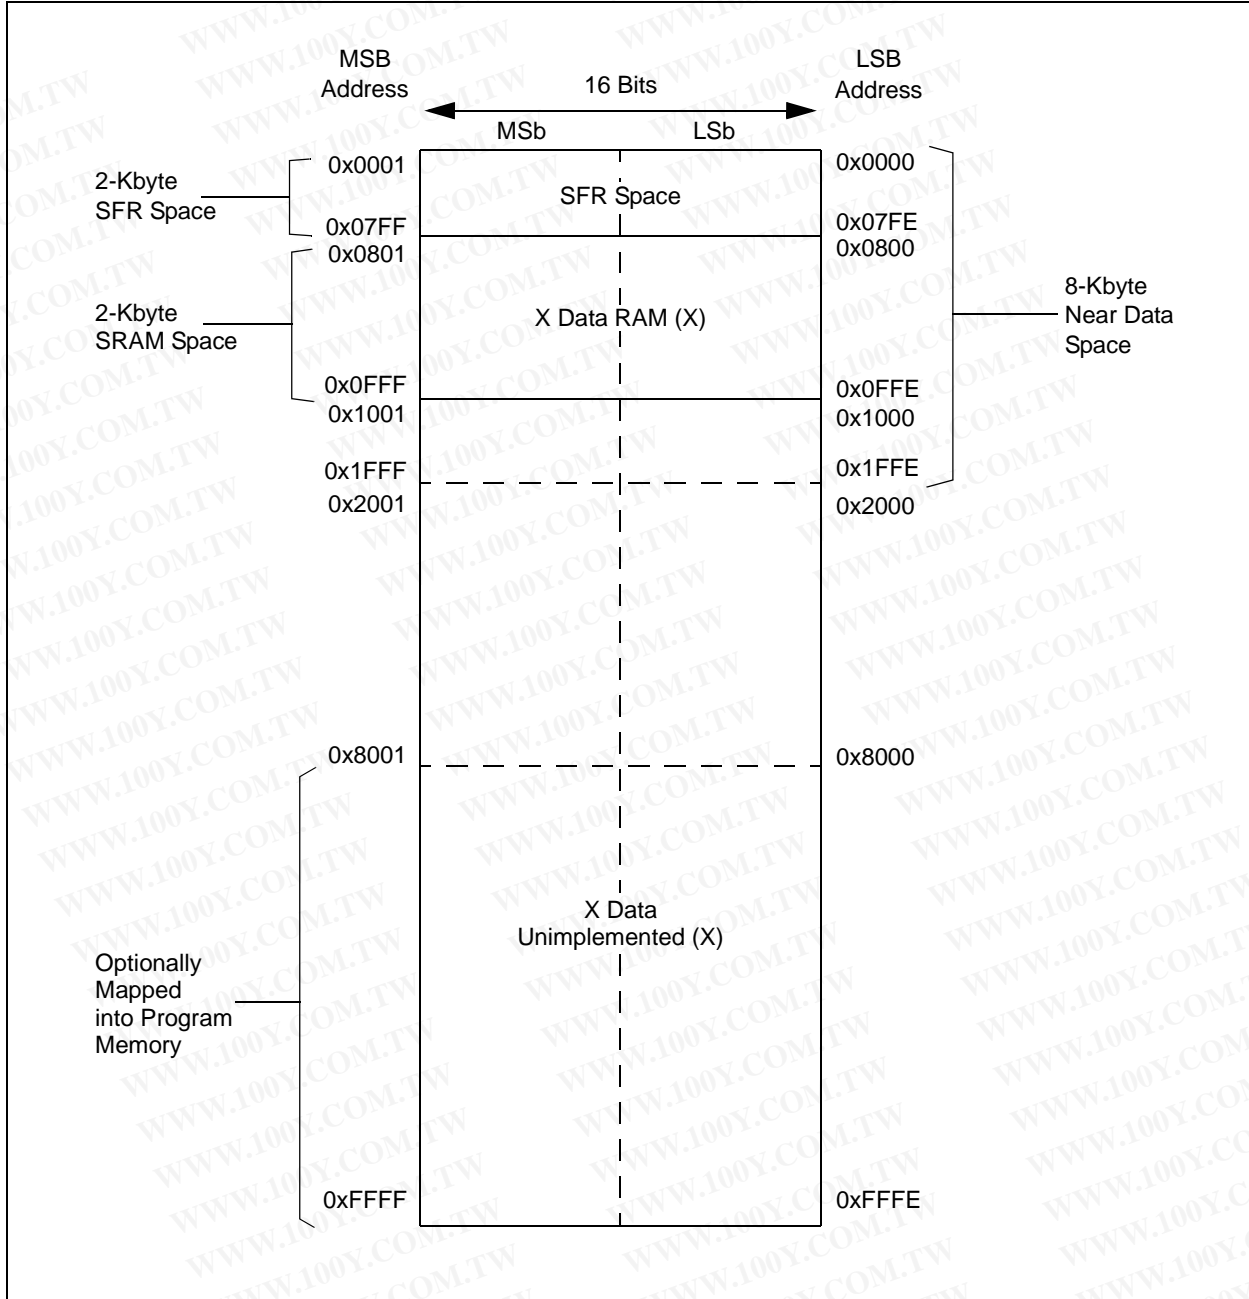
MSB Address

16 Bits

LSB Address

MSb

LSb

2-Kbyte SFR Space

0x0001

SFR Space

0x0000

0x07FF

0x07FE

0x0801

0x0800

2-Kbyte SRAM Space

X Data RAM (X)

8-Kbyte Near Data Space

0x0FFF

0x0FFE

0x1001

0x1000

0x1FFF

0x1FFE

0x2001

0x2000

0x8001

0x8000

X Data Unimplemented (X)

Optionally Mapped into Program Memory

0xFFFF

0xFFFE

WWW.100Y.COM.TW